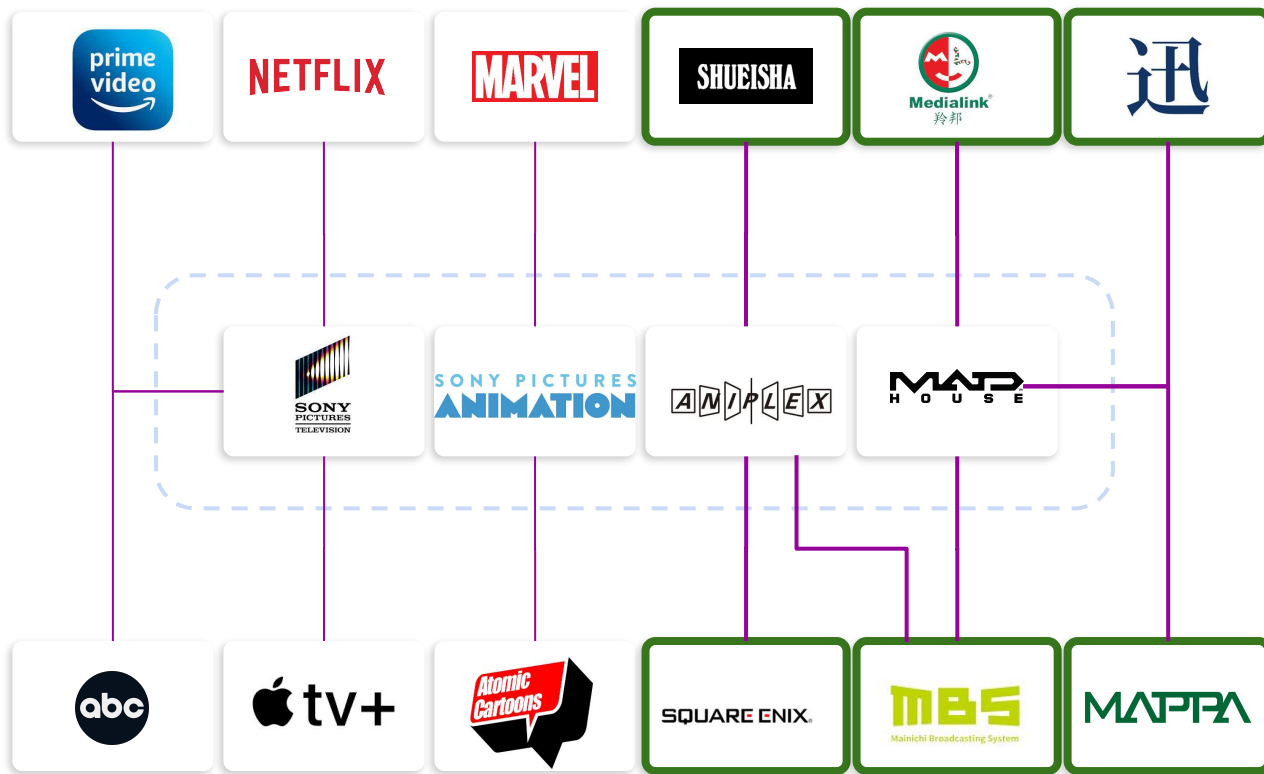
prime video

NETFLIX

MARVEL

SHUEISHA

Medialink®
羚邦

迅

SONY PICTURES TELEVISION

SONY PICTURES ANIMATION

ANIPLEX

MAD HOUSE

abc

tv+

Atomic Cartoons

SQUARE ENIX.

MBS
Mainichi Broadcasting System

MAPPA